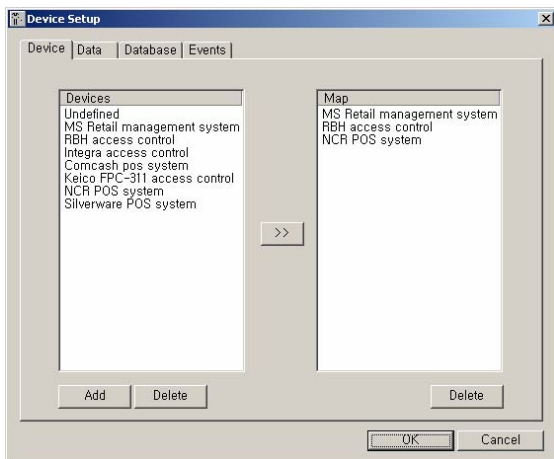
Device Setup

Device | Data | Database | Events

Devices
Undefined
MS Retail management system
RBH access control
Integra access control
Comcash pos system
Keico FPC-311 access control
NCR POS system
Silverware POS system

>>

Map
MS Retail management system
RBH access control
NCR POS system

Add
Delete
Delete

OK
Cancel